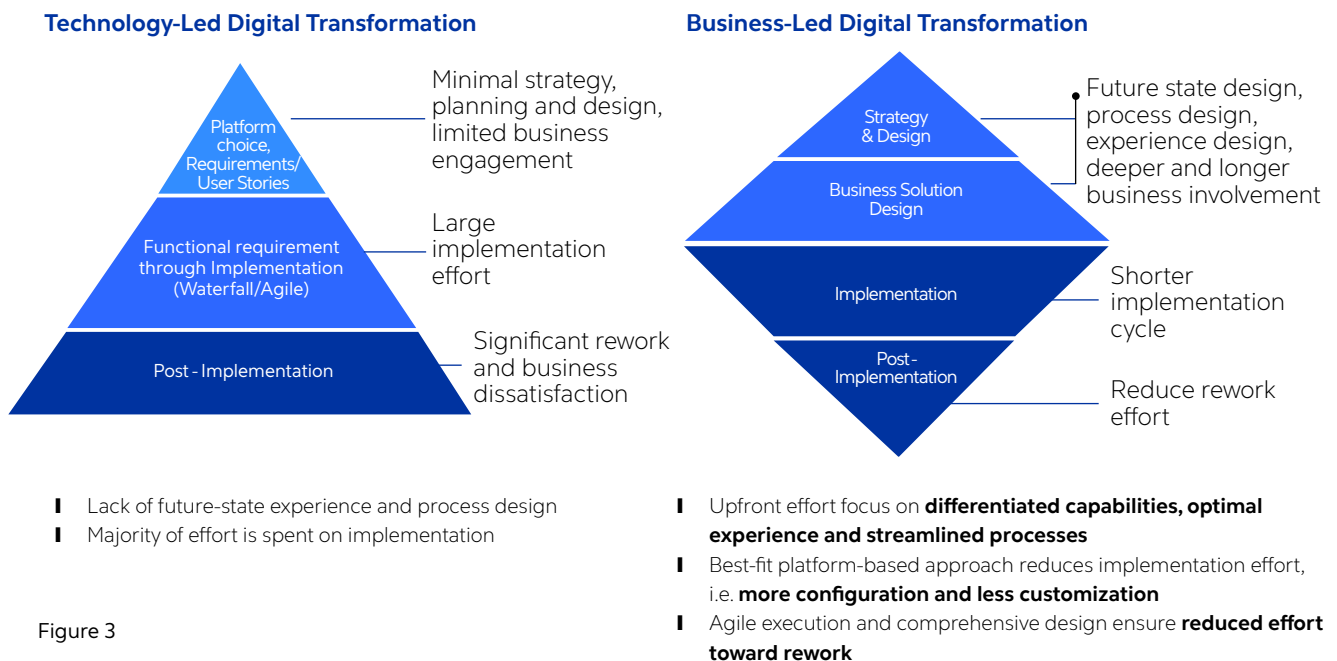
Technology-Led Digital Transformation

Platform choice, Requirements/ User Stories

Minimal strategy, planning and design, limited business engagement

Functional requirement through Implementation (Waterfall/Agile)

Large implementation effort

Post - Implementation

Significant rework and business dissatisfaction

- Lack of future-state experience and process design
- Majority of effort is spent on implementation

Figure 3

Business-Led Digital Transformation

Strategy & Design

Business Solution Design

Future state design, process design, experience design, deeper and longer business involvement

Implementation

Shorter implementation cycle

Post - Implementation

Reduce rework effort

- Upfront effort focus on **differentiated capabilities, optimal experience and streamlined processes**
- Best-fit platform-based approach reduces implementation effort, i.e. **more configuration and less customization**
- Agile execution and comprehensive design ensure **reduced effort toward rework**